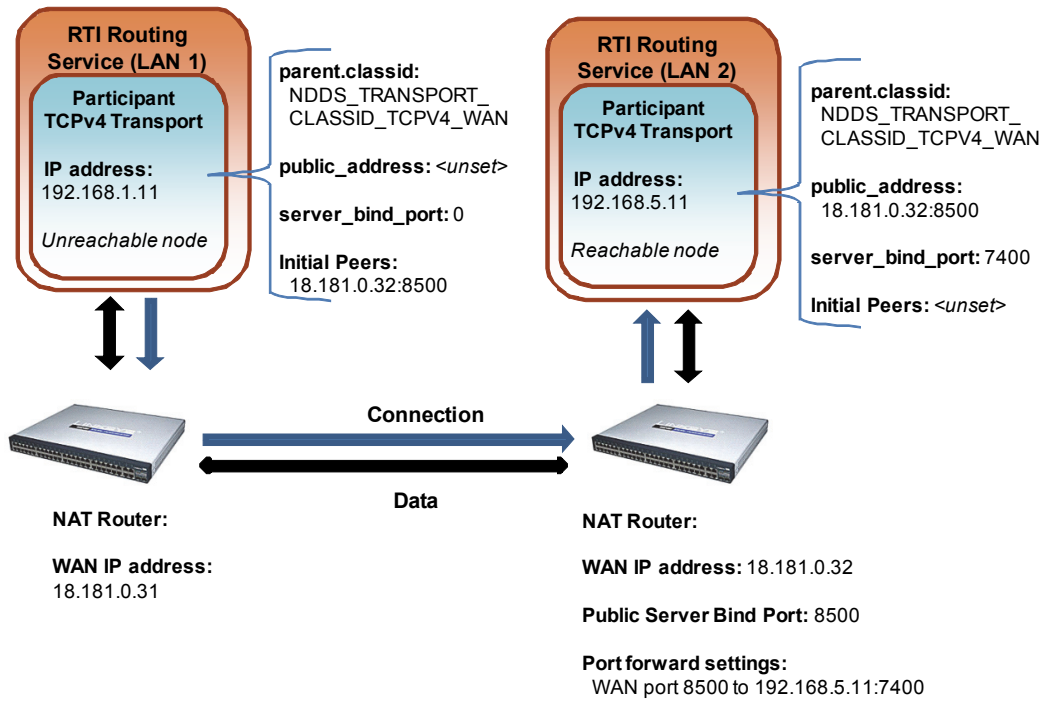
RTI Routing Service (LAN 1)

Participant TCPv4 Transport

IP address:
192.168.1.11

Unreachable node

parent.classid:
NDDS_TRANSPORT_CLASSID_TCPV4_WAN

public_address: <unset>

server_bind_port: 0

Initial Peers:
18.181.0.32:8500

RTI Routing Service (LAN 2)

Participant TCPv4 Transport

IP address:
192.168.5.11

Reachable node

parent.classid:
NDDS_TRANSPORT_CLASSID_TCPV4_WAN

public_address:
18.181.0.32:8500

server_bind_port: 7400

Initial Peers: <unset>

Connection

Data

NAT Router:

WAN IP address:
18.181.0.31

NAT Router:

WAN IP address: 18.181.0.32

Public Server Bind Port: 8500

Port forward settings:
WAN port 8500 to 192.168.5.11:7400